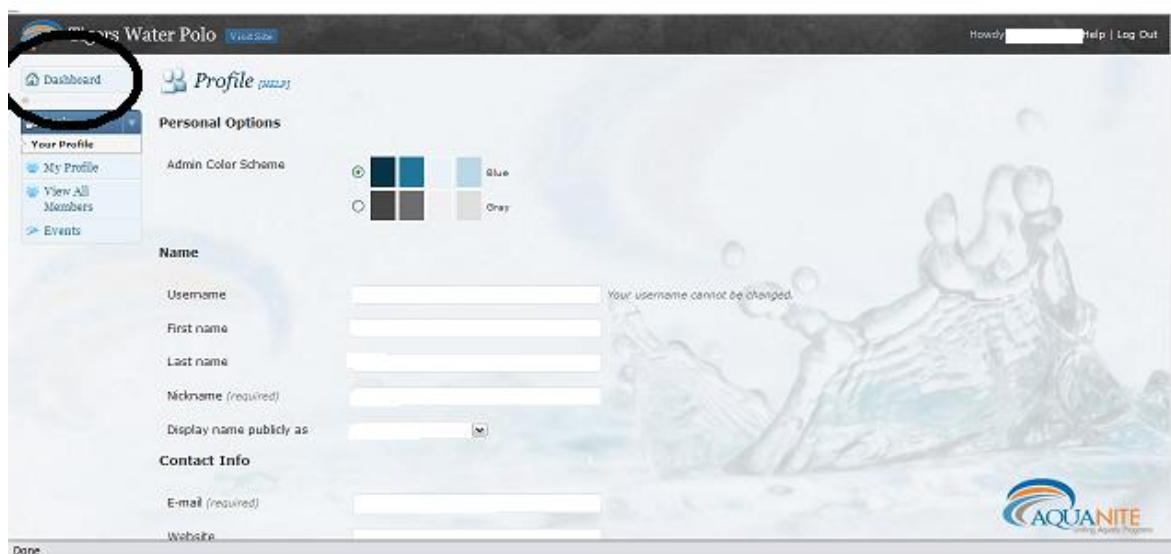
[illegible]ers Water Polo Visit Site

Howdy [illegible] Help | Log Out

Dashboard

Your Profile
My Profile
View All Members
Events

Profile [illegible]

Personal Options

Admin Color Scheme

Blue

Gray

Name

Username

Your username cannot be changed.

First name

Last name

Nickname (required)

Display name publicly as

Contact Info

E-mail (required)

Website

AQUANITE

Done